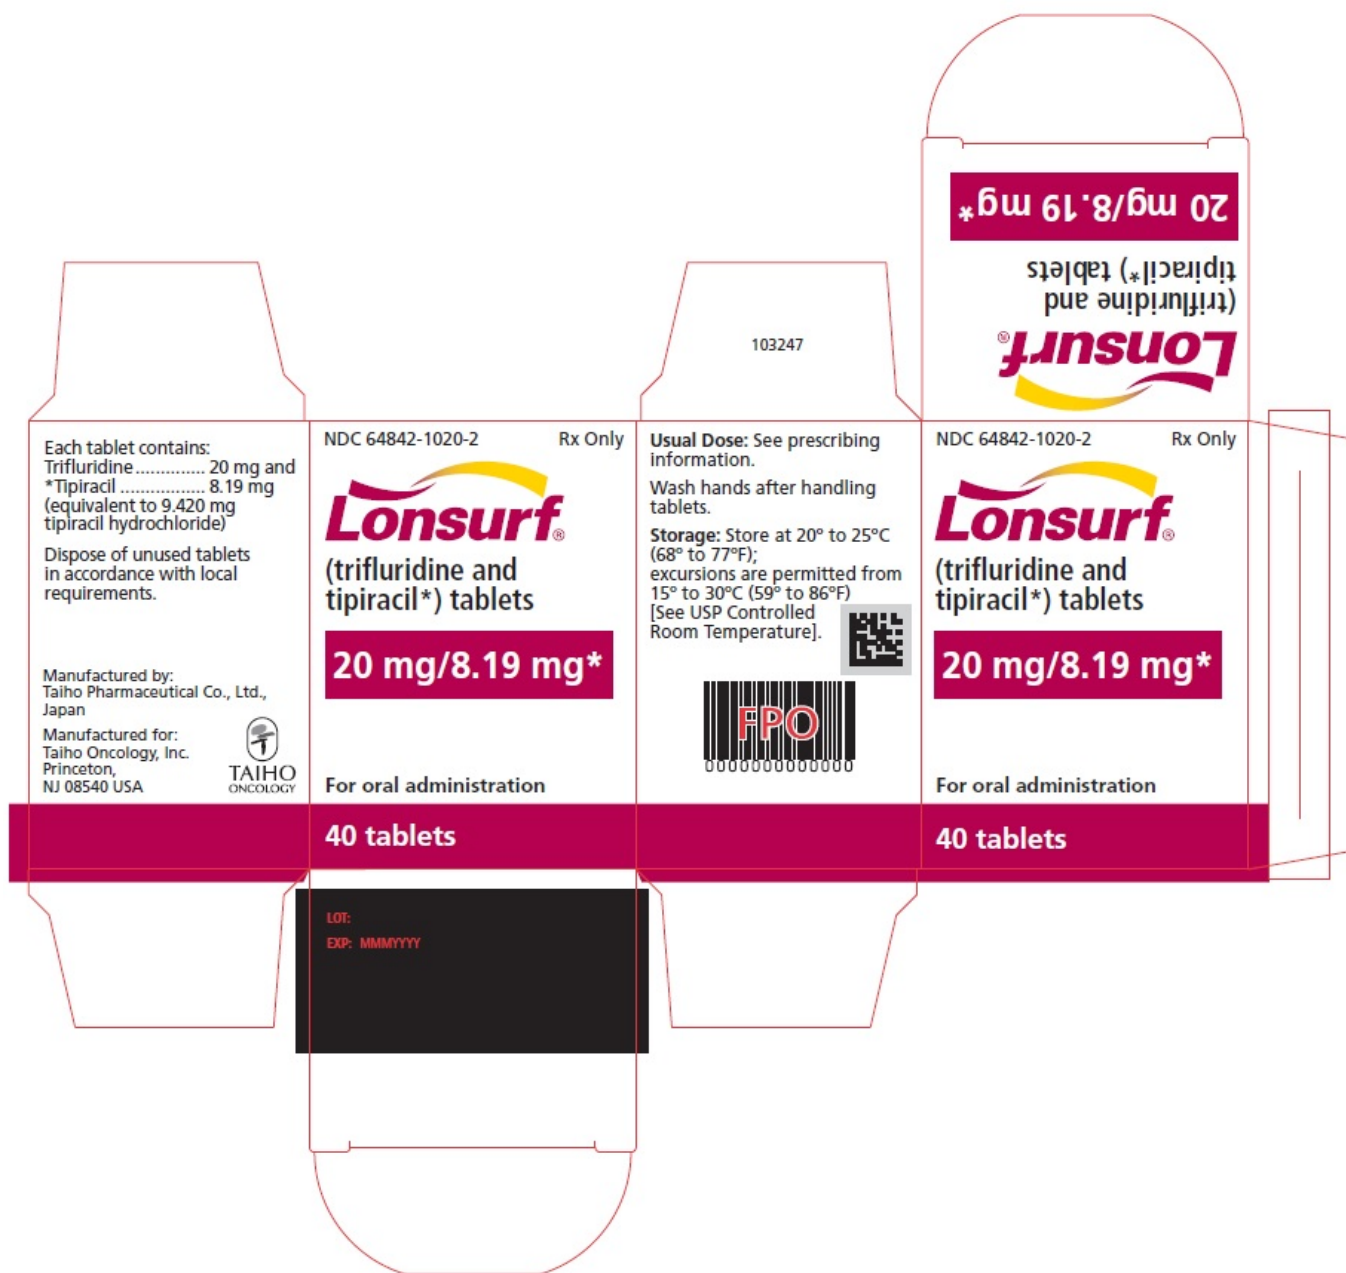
20 mg/8.19 mg*

Lonsurf®
(trifluridine and
tipiracil*) tablets

103247

Each tablet contains:
Trifluridine.............. 20 mg and
*Tipiracil ................. 8.19 mg
(equivalent to 9.420 mg tipiracil hydrochloride)

Dispose of unused tablets in accordance with local requirements.

Manufactured by:
Taiho Pharmaceutical Co., Ltd., Japan

Manufactured for:
Taiho Oncology, Inc.
Princeton,
NJ 08540 USA

TAIHO
ONCOLOGY

NDC 64842-1020-2 Rx Only

Lonsurf®
(trifluridine and tipiracil*) tablets

20 mg/8.19 mg*

For oral administration

40 tablets

LOT:
EXP: MMMYYYY

Usual Dose: See prescribing information.

Wash hands after handling tablets.

Storage: Store at 20° to 25°C (68° to 77°F); excursions are permitted from 15° to 30°C (59° to 86°F) [See USP Controlled Room Temperature].

FPO
0000000000000

NDC 64842-1020-2 Rx Only

Lonsurf®
(trifluridine and tipiracil*) tablets

20 mg/8.19 mg*

For oral administration

40 tablets